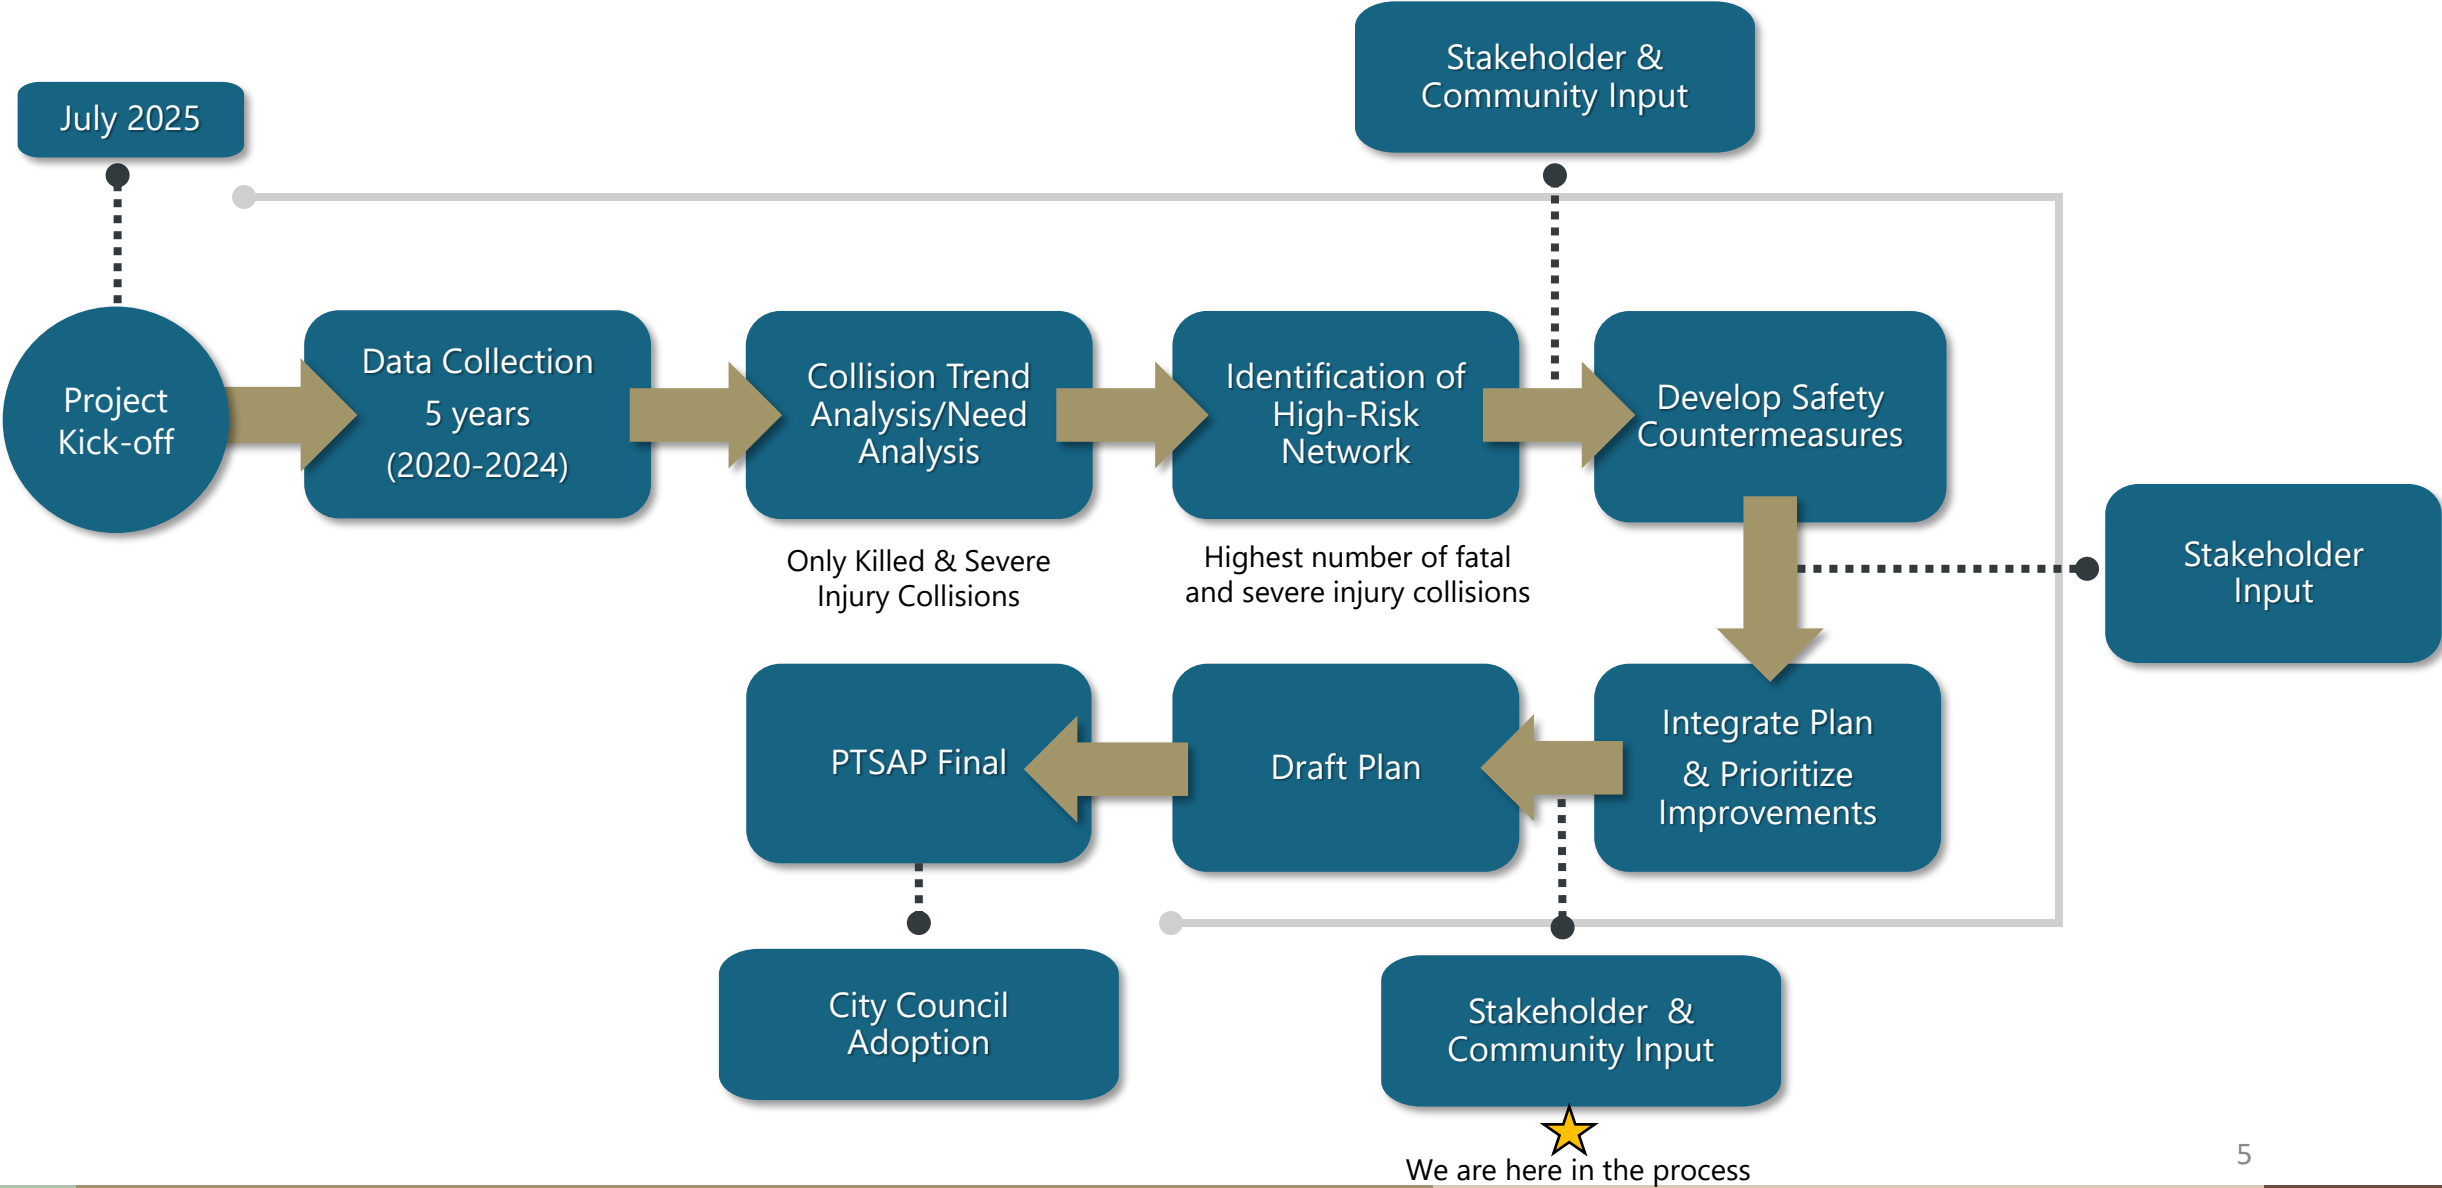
Stakeholder & Community Input

July 2025

Project Kick-off

Data Collection
5 years
(2020-2024)

Collision Trend Analysis/Need Analysis

Only Killed & Severe Injury Collisions

Identification of High-Risk Network

Highest number of fatal and severe injury collisions

Develop Safety Countermeasures

Stakeholder Input

Integrate Plan & Prioritize Improvements

Draft Plan

PTSAP Final

City Council Adoption

Stakeholder & Community Input

We are here in the process

5